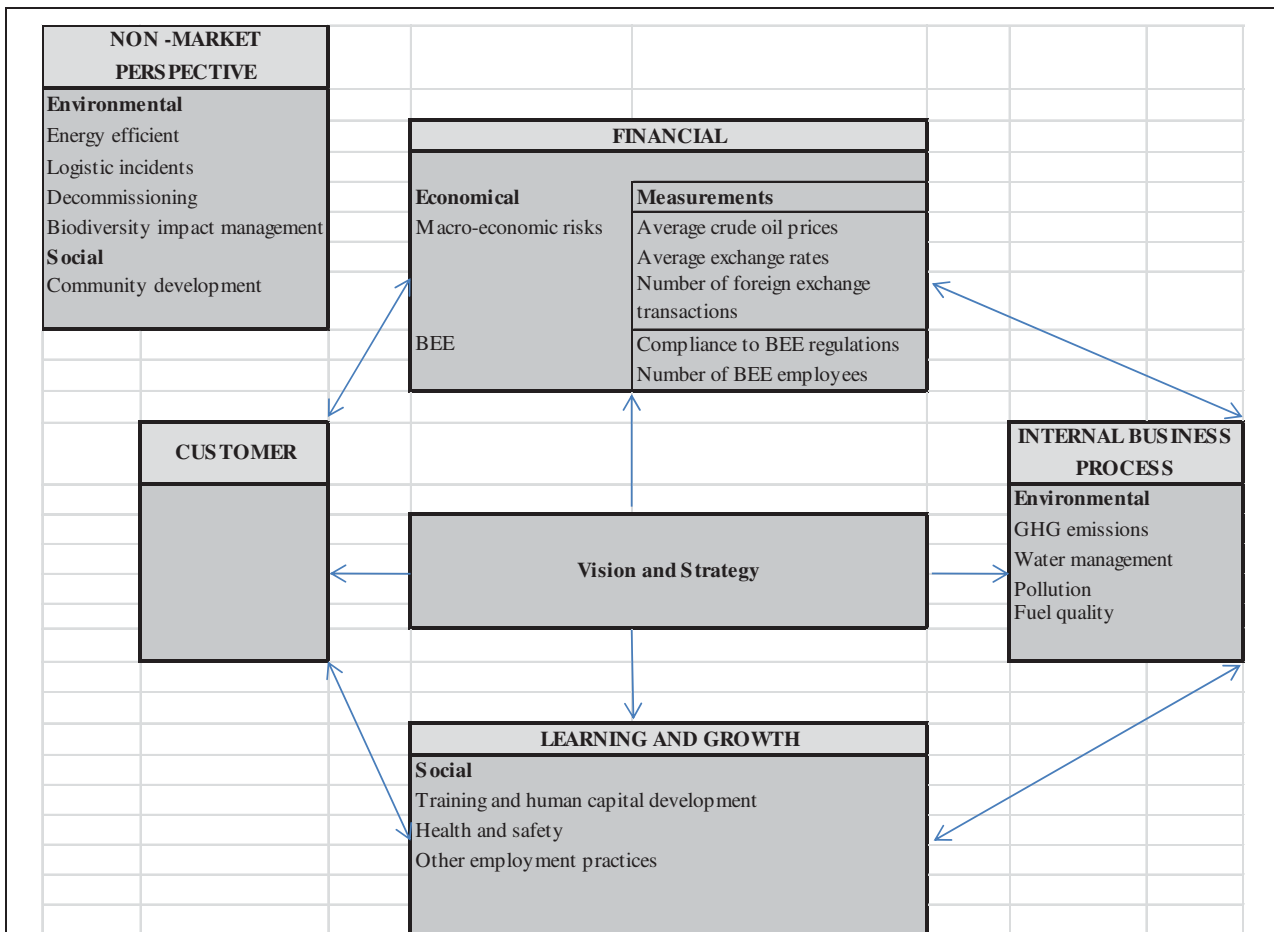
NON -MARKET PERSPECTIVE

Environmental
Energy efficient
Logistic incidents
Decommissioning
Biodiversity impact management
Social
Community development

FINANCIAL

| Economical | Measurements |
|---|---|
| Macro-economic risks | Average crude oil prices<br>Average exchange rates<br>Number of foreign exchange transactions |
| BEE | Compliance to BEE regulations<br>Number of BEE employees |

CUSTOMER

Vision and Strategy

INTERNAL BUSINESS PROCESS

Environmental
GHG emissions
Water management
Pollution
Fuel quality

LEARNING AND GROWTH

Social
Training and human capital development
Health and safety
Other employment practices